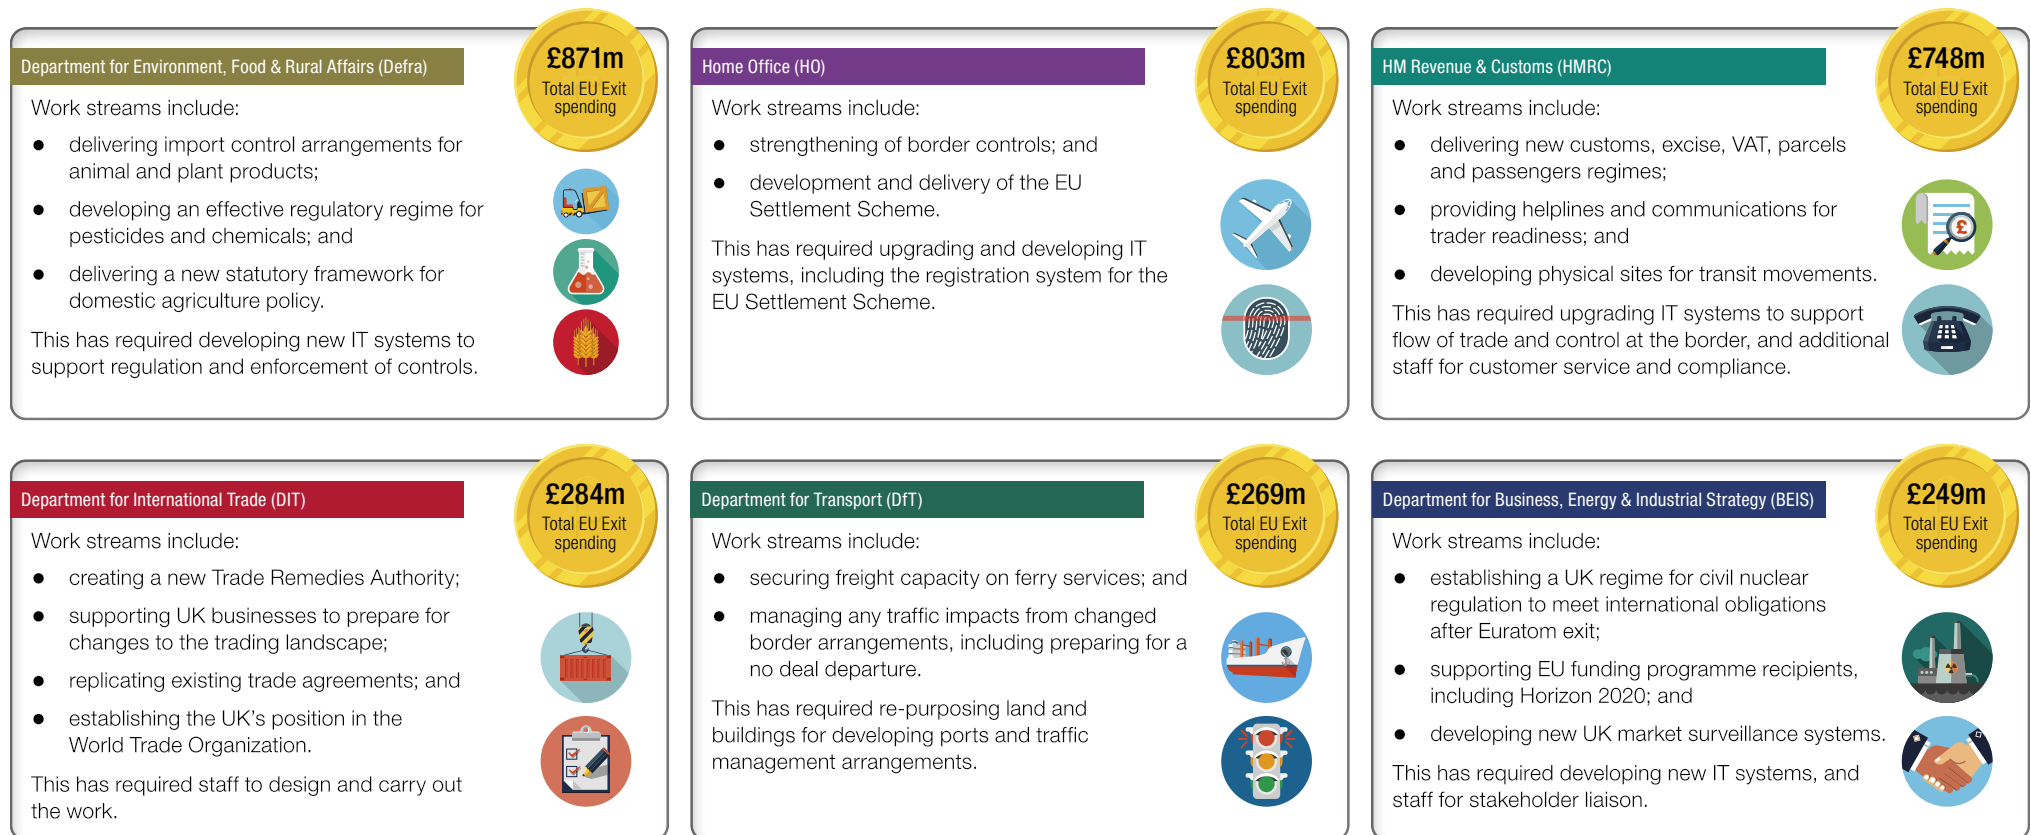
Department for Environment, Food & Rural Affairs (Defra)

£871m
Total EU Exit spending

Work streams include:

- delivering import control arrangements for animal and plant products;
- developing an effective regulatory regime for pesticides and chemicals; and
- delivering a new statutory framework for domestic agriculture policy.

This has required developing new IT systems to support regulation and enforcement of controls.

Home Office (HO)

£803m
Total EU Exit spending

Work streams include:

- strengthening of border controls; and
- development and delivery of the EU Settlement Scheme.

This has required upgrading and developing IT systems, including the registration system for the EU Settlement Scheme.

HM Revenue & Customs (HMRC)

£748m
Total EU Exit spending

Work streams include:

- delivering new customs, excise, VAT, parcels and passengers regimes;
- providing helplines and communications for trader readiness; and
- developing physical sites for transit movements.

This has required upgrading IT systems to support flow of trade and control at the border, and additional staff for customer service and compliance.

Department for International Trade (DIT)

£284m
Total EU Exit spending

Work streams include:

- creating a new Trade Remedies Authority;
- supporting UK businesses to prepare for changes to the trading landscape;
- replicating existing trade agreements; and
- establishing the UK's position in the World Trade Organization.

This has required staff to design and carry out the work.

Department for Transport (DfT)

£269m
Total EU Exit spending

Work streams include:

- securing freight capacity on ferry services; and
- managing any traffic impacts from changed border arrangements, including preparing for a no deal departure.

This has required re-purposing land and buildings for developing ports and traffic management arrangements.

Department for Business, Energy & Industrial Strategy (BEIS)

£249m
Total EU Exit spending

Work streams include:

- establishing a UK regime for civil nuclear regulation to meet international obligations after Euratom exit;
- supporting EU funding programme recipients, including Horizon 2020; and
- developing new UK market surveillance systems.

This has required developing new IT systems, and staff for stakeholder liaison.